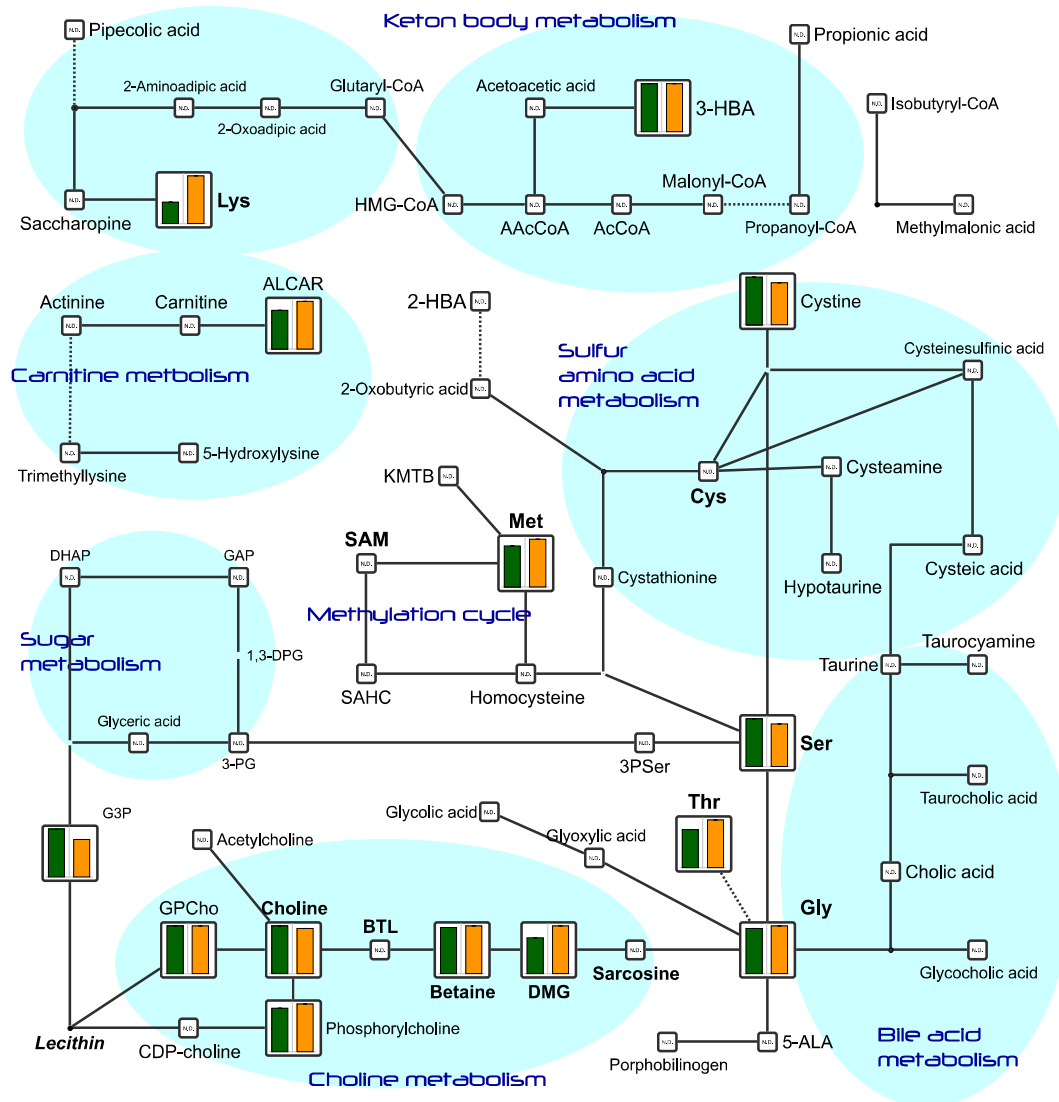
Keton body metabolism

N.D. Pipecolic acid
2-Aminoadipic acid
N.D. N.D.
2-Oxoadipic acid
Glutaryl-CoA N.D.
N.D. Saccharopine
Lys

Acetoacetic acid N.D.
3-HBA
N.D. Propionic acid
N.D. Isobutyryl-CoA
HMG-CoA N.D.
N.D. AAcCoA
N.D. AcCoA
Malonyl-CoA N.D.
N.D. Propanoyl-CoA
N.D. Methylmalonic acid

ALCAR
Actinine N.D.
Carnitine N.D.
Carnitine metbolism
N.D. Trimethyllysine
N.D. 5-Hydroxylysine

2-HBA N.D.
2-Oxobutyric acid N.D.
Cystine
Sulfur amino acid metabolism
Cysteinesulfinic acid N.D.
N.D. Cys
N.D. Cysteamine
N.D. Hypotaurine
N.D. Cysteic acid
KMTB N.D.
Met
SAM N.D.
N.D. Cystathionine
Methylation cycle
N.D. SAHC
N.D. Homocysteine

DHAP N.D.
GAP N.D.
Sugar metabolism
1,3-DPG
Glyceric acid N.D.
N.D. 3-PG
N.D. 3PSer
Ser

Taurine N.D.
Taurocyamine N.D.
N.D. Taurocholic acid
N.D. Cholic acid
N.D. Glycocholic acid
Bile acid metabolism

G3P
N.D. Acetylcholine
Glycolic acid N.D.
Glyoxylic acid N.D.
Thr
Gly
GPCho
Choline
BTL N.D.
Betaine
DMG
N.D. Sarcosine
Lecithin
N.D. CDP-choline
Phosphorylcholine
N.D. Porphobilinogen
N.D. 5-ALA
Choline metabolism